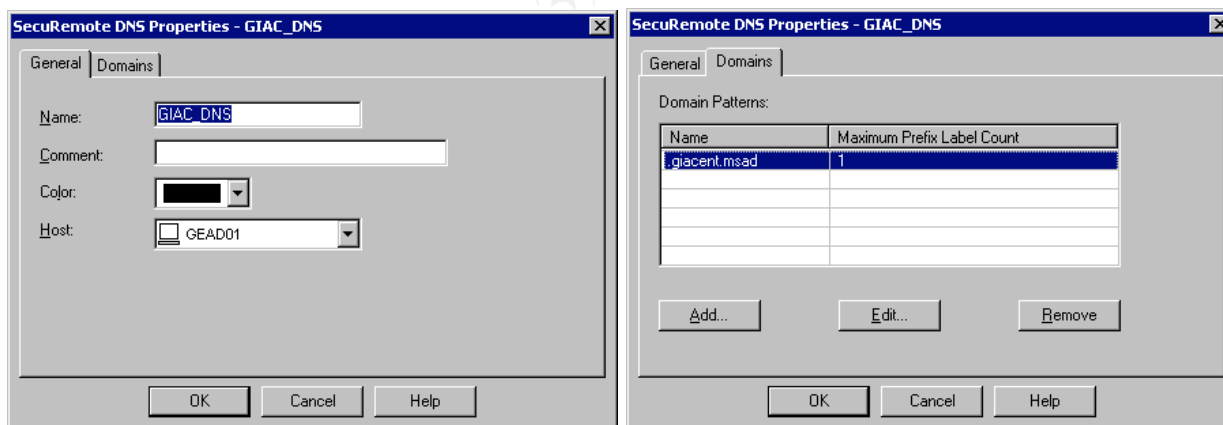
SecuRemote DNS Properties - GIAC_DNS

General | Domains

Name: GIAC_DNS

Comment:

Color:

Host: GEAD01

OK Cancel Help

SecuRemote DNS Properties - GIAC_DNS

General | Domains

Domain Patterns:

| Name | Maximum Prefix Label Count |
|---|---|
| .giacent.msad | 1 |
| | |
| | |
| | |
| | |
| | |

Add... Edit... Remove

OK Cancel Help